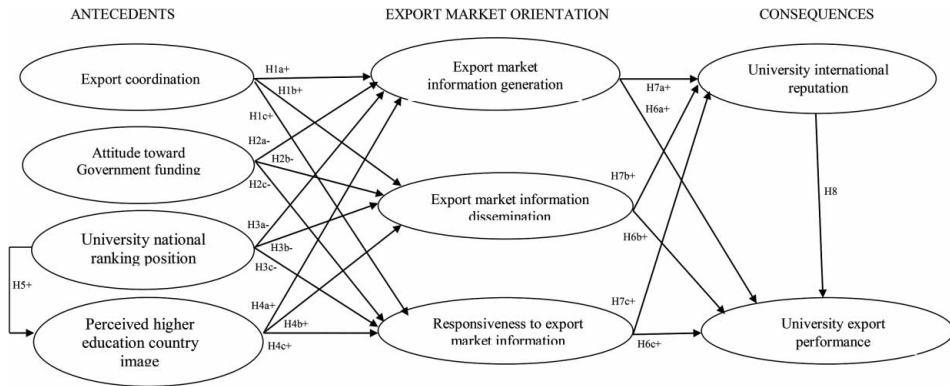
ANTECEDENTS

EXPORT MARKET ORIENTATION

CONSEQUENCES

Export coordination

Attitude toward Government funding

University national ranking position

Perceived higher education country image

Export market information generation

Export market information dissemination

Responsiveness to export market information

University international reputation

University export performance

H1a+
H1b+
H1c+
H2a-
H2b-
H2c-
H3a-
H3b-
H3c-
H4a+
H4b+
H4c+
H5+
H6a+
H6b+
H6c+
H7a+
H7b+
H7c+
H8